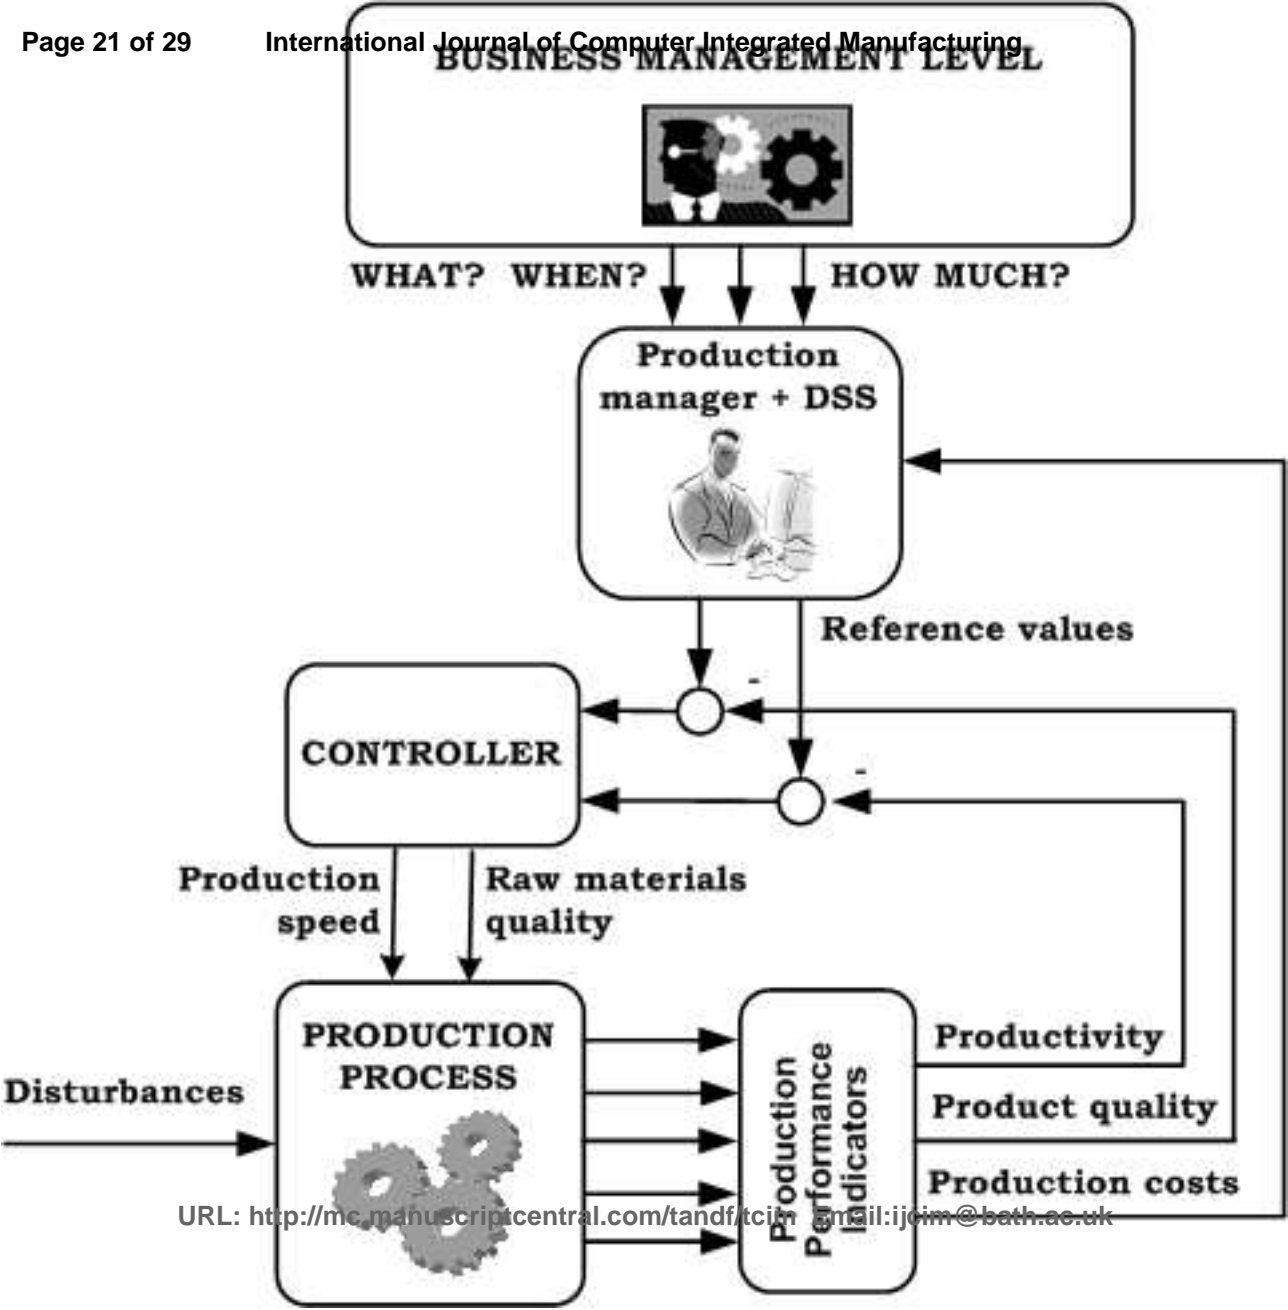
Page 21 of 29 International Journal of Computer Integrated Manufacturing

BUSINESS MANAGEMENT LEVEL

WHAT? WHEN? HOW MUCH?

Production manager + DSS

Reference values

-

CONTROLLER

-

Production speed

Raw materials quality

PRODUCTION PROCESS

Disturbances

Production Performance Indicators

Productivity

Product quality

Production costs

URL: http://mc.manuscriptcentral.com/tandf/tcim Email:ijcim@bath.ac.uk